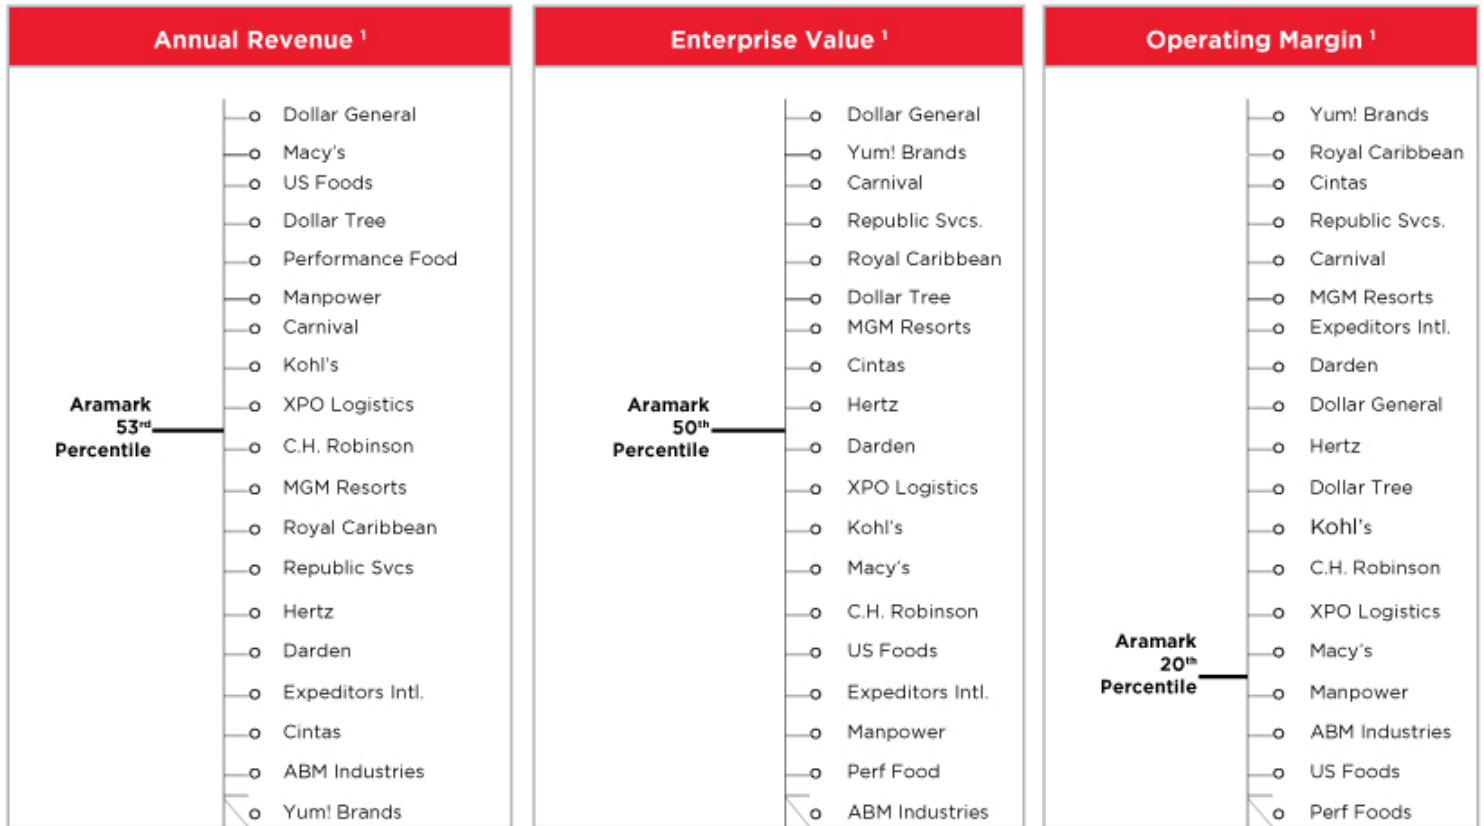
Annual Revenue $^1$

Dollar General
Macy's
US Foods
Dollar Tree
Performance Food
Manpower
Carnival
Kohl's
XPO Logistics
C.H. Robinson
MGM Resorts
Royal Caribbean
Republic Svcs
Hertz
Darden
Expeditors Intl.
Cintas
ABM Industries
Yum! Brands

Aramark $53^{rd}$ Percentile

Enterprise Value $^1$

Dollar General
Yum! Brands
Carnival
Republic Svcs.
Royal Caribbean
Dollar Tree
MGM Resorts
Cintas
Hertz
Darden
XPO Logistics
Kohl's
Macy's
C.H. Robinson
US Foods
Expeditors Intl.
Manpower
Perf Food
ABM Industries

Aramark $50^{th}$ Percentile

Operating Margin $^1$

Yum! Brands
Royal Caribbean
Cintas
Republic Svcs.
Carnival
MGM Resorts
Expeditors Intl.
Darden
Dollar General
Hertz
Dollar Tree
Kohl's
C.H. Robinson
XPO Logistics
Macy's
Manpower
ABM Industries
US Foods
Perf Foods

Aramark $20^{th}$ Percentile